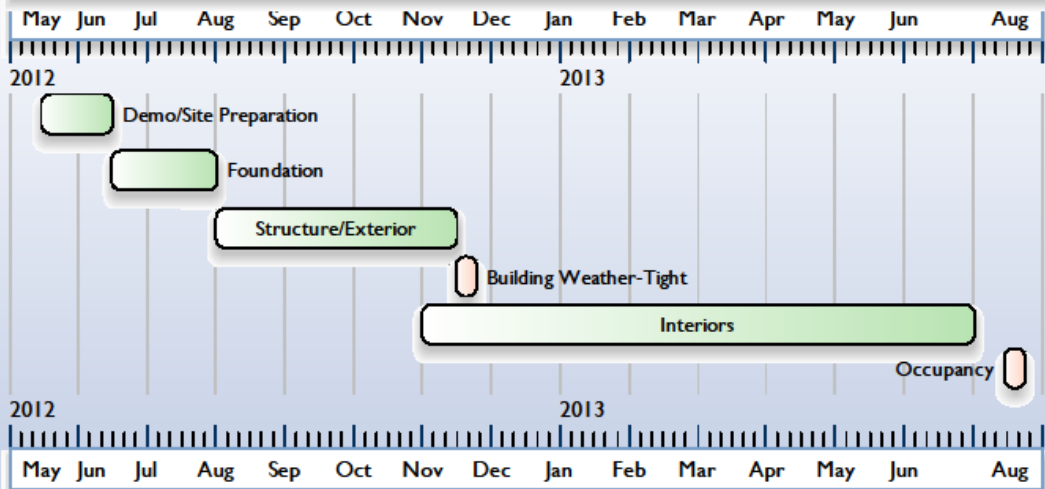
May Jun Jul Aug Sep Oct Nov Dec Jan Feb Mar Apr May Jun Aug

2012 2013

Demo/Site Preparation

Foundation

Structure/Exterior

Building Weather-Tight

Interiors

Occupancy

2012 2013

May Jun Jul Aug Sep Oct Nov Dec Jan Feb Mar Apr May Jun Aug